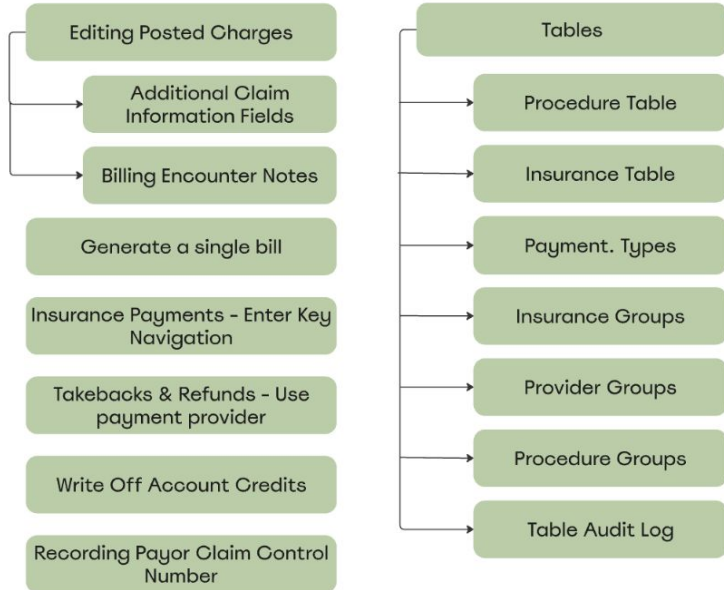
Editing Posted Charges

Additional Claim Information Fields

Billing Encounter Notes

Generate a single bill

Insurance Payments - Enter Key Navigation

Takebacks & Refunds - Use payment provider

Write Off Account Credits

Recording Payor Claim Control Number

Tables

Procedure Table

Insurance Table

Payment. Types

Insurance Groups

Provider Groups

Procedure Groups

Table Audit Log